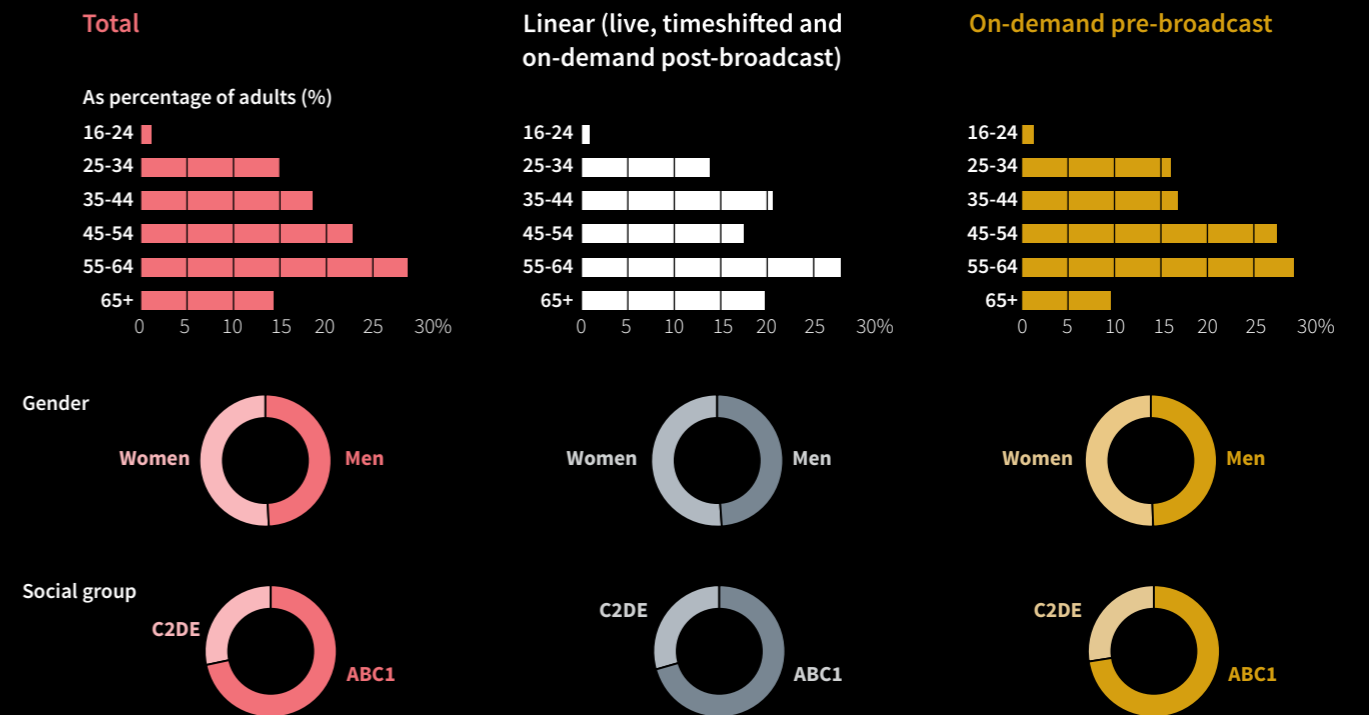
Total

As percentage of adults (%)

16-24
25-34
35-44
45-54
55-64
65+
0 5 10 15 20 25 30%

Linear (live, timeshifted and on-demand post-broadcast)

16-24
25-34
35-44
45-54
55-64
65+
0 5 10 15 20 25 30%

On-demand pre-broadcast

16-24
25-34
35-44
45-54
55-64
65+
0 5 10 15 20 25 30%

Gender

Women
Men

Women
Men

Women
Men

Social group

C2DE
ABC1

C2DE
ABC1

C2DE
ABC1